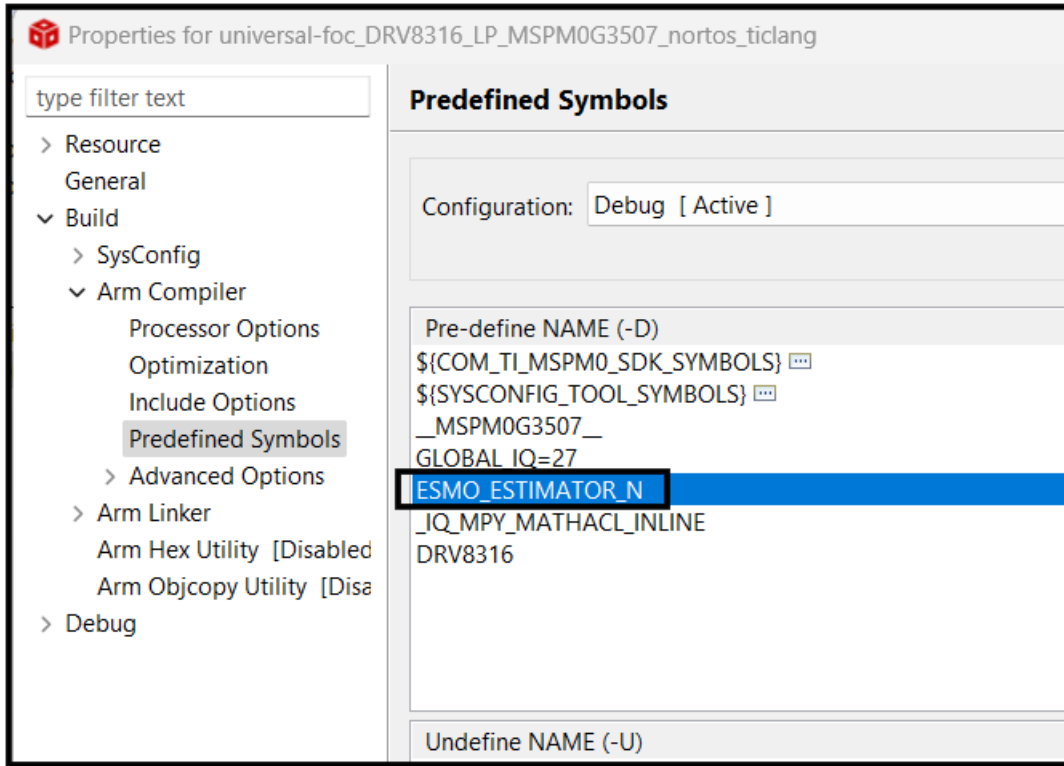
Properties for universal-foc_DRV8316_LP_MSPM0G3507_nortos_ticlang

type filter text

Resource
General
Build
SysConfig
Arm Compiler
Processor Options
Optimization
Include Options
Predefined Symbols
Advanced Options
Arm Linker
Arm Hex Utility [Disabled
Arm Objcopy Utility [Disa
Debug

Predefined Symbols

Configuration: Debug [ Active ]

Pre-define NAME (-D)
${COM_TI_MSPM0_SDK_SYMBOLS}
${SYSCONFIG_TOOL_SYMBOLS}
__MSPM0G3507__
GLOBAL_IQ=27
ESMO_ESTIMATOR_N
_IQ_MPY_MATHACL_INLINE
DRV8316

Undefine NAME (-U)